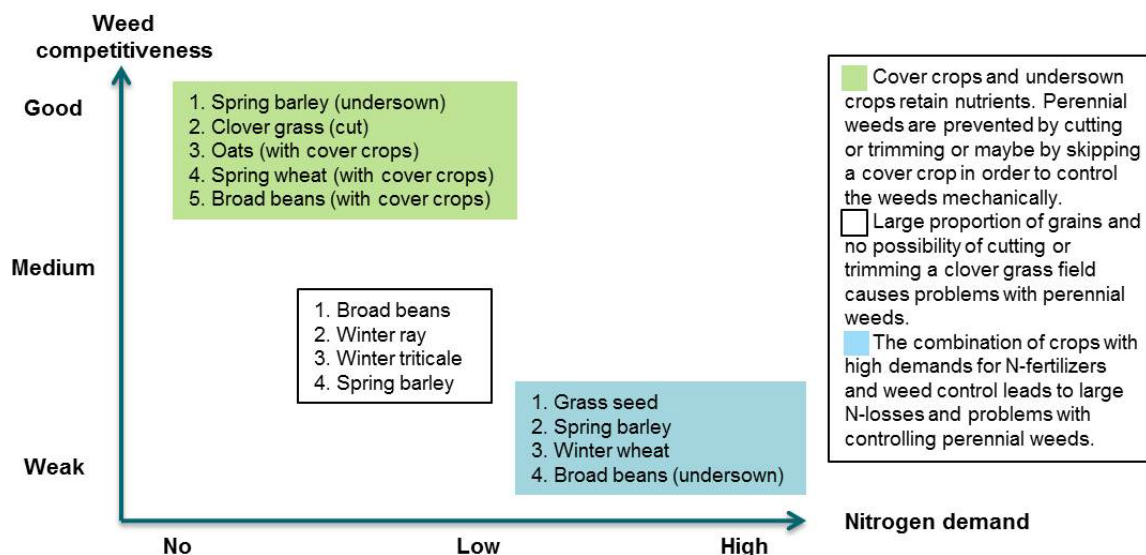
Weed competitiveness

Good

Medium

Weak

1. Spring barley (undersown)
2. Clover grass (cut)
3. Oats (with cover crops)
4. Spring wheat (with cover crops)
5. Broad beans (with cover crops)

1. Broad beans
2. Winter ray
3. Winter triticale
4. Spring barley

1. Grass seed
2. Spring barley
3. Winter wheat
4. Broad beans (undersown)

No

Low

High

Nitrogen demand

Cover crops and undersown crops retain nutrients. Perennial weeds are prevented by cutting or trimming or maybe by skipping a cover crop in order to control the weeds mechanically.

Large proportion of grains and no possibility of cutting or trimming a clover grass field causes problems with perennial weeds.

The combination of crops with high demands for N-fertilizers and weed control leads to large N-losses and problems with controlling perennial weeds.